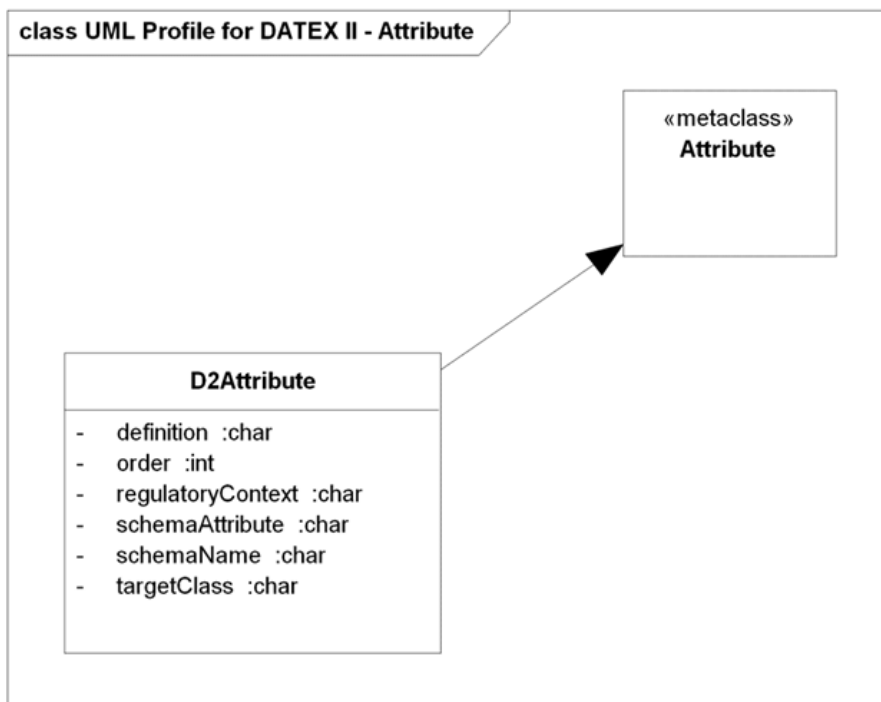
class UML Profile for DATEX II - Attribute

«metaclass»
Attribute

D2Attribute

- definition :char
- order :int
- regulatoryContext :char
- schemaAttribute :char
- schemaName :char
- targetClass :char